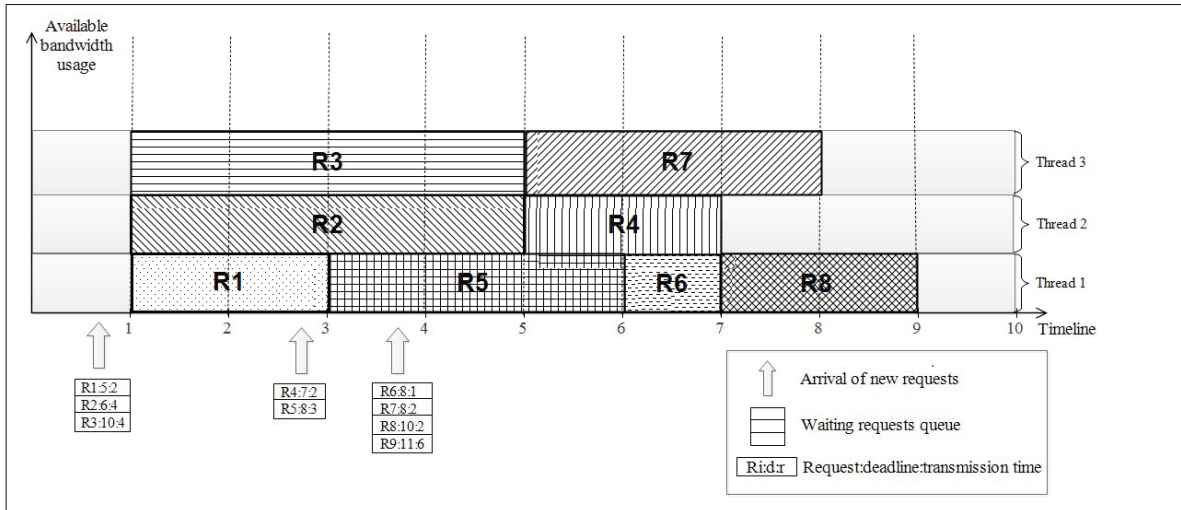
Available bandwidth usage

R3

R7

Thread 3

R2

R4

Thread 2

R1

R5

R6

R8

Thread 1

1 2 3 4 5 6 7 8 9 10 Timeline

R1:5:2
R2:6:4
R3:10:4

R4:7:2
R5:8:3

R6:8:1
R7:8:2
R8:10:2
R9:11:6

Arrival of new requests

Waiting requests queue

Ri:d:r Request:deadline:transmission time